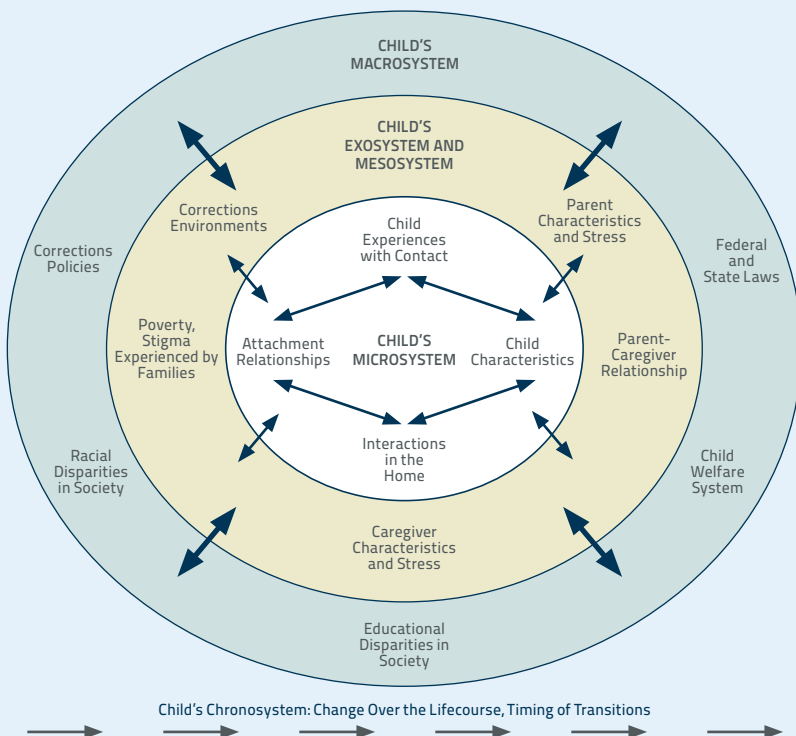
CHILD'S MACROSYSTEM

CHILD'S EXOSYSTEM AND MESOSYSTEM

Corrections Environments

Parent Characteristics and Stress

Corrections Policies

Federal and State Laws

Child Experiences with Contact

Poverty, Stigma Experienced by Families

Attachment Relationships

CHILD'S MICROSYSTEM

Child Characteristics

Parent-Caregiver Relationship

Interactions in the Home

Racial Disparities in Society

Child Welfare System

Caregiver Characteristics and Stress

Educational Disparities in Society

Child's Chronosystem: Change Over the Lifecourse, Timing of Transitions